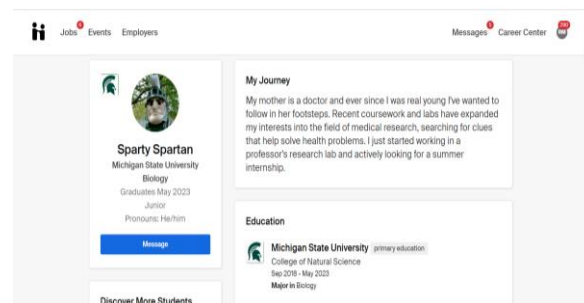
Jobs Events Employers

Messages Career Center

Sparty Spartan
Michigan State University
Biology
Graduates May 2023
Junior
Pronouns: He/him

Message

Discover More Students

My Journey

My mother is a doctor and ever since I was real young I've wanted to follow in her footsteps. Recent coursework and labs have expanded my interests into the field of medical research, searching for clues that help solve health problems. I just started working in a professor's research lab and actively looking for a summer internship.

Education

Michigan State University primary education
College of Natural Science
Sep 2018 - May 2023
Major in Biology